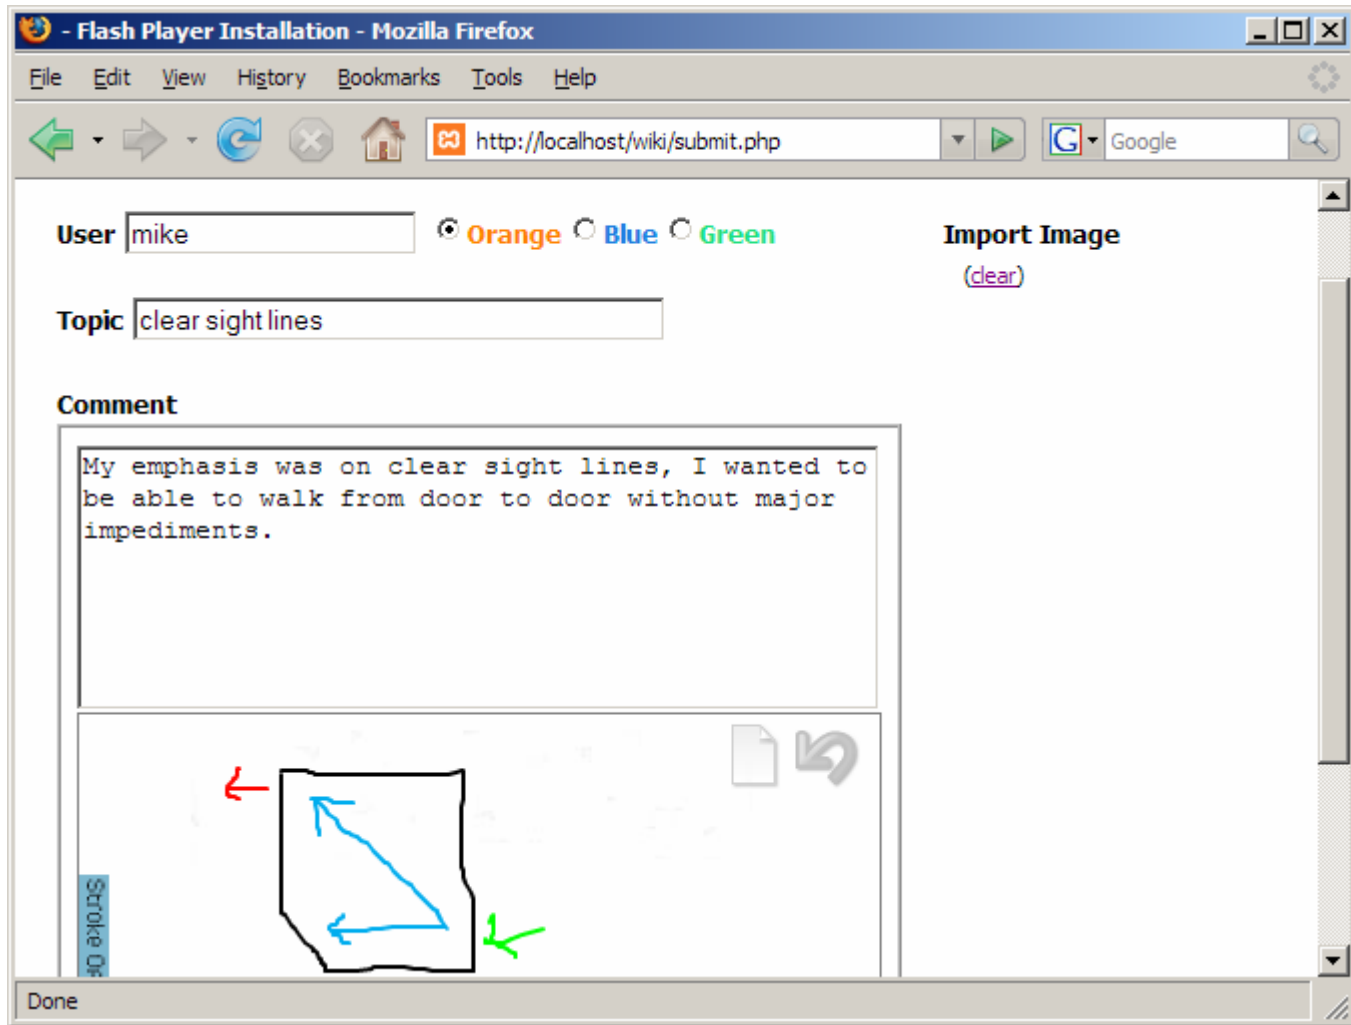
- Flash Player Installation - Mozilla Firefox

File Edit View History Bookmarks Tools Help

http://localhost/wiki/submit.php

Google

User mike

Orange Blue Green

Import Image

(clear)

Topic clear sight lines

Comment

My emphasis was on clear sight lines, I wanted to be able to walk from door to door without major impediments.

Stroke O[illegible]

Done